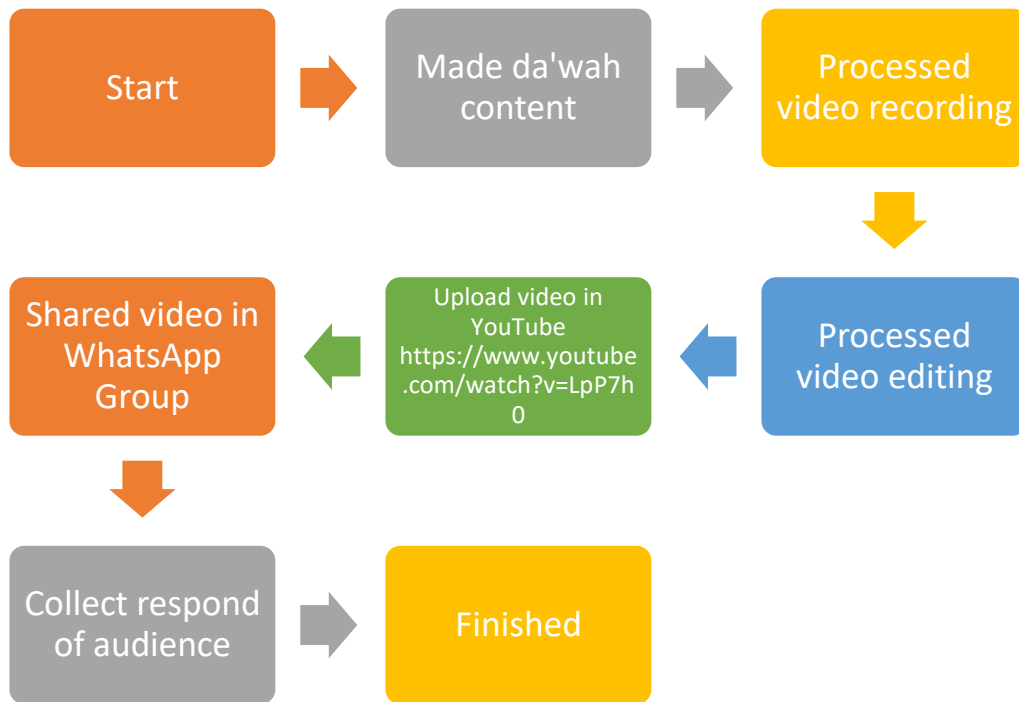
Start

Made da'wah content

Processed video recording

Processed video editing

Upload video in YouTube https://www.youtube.com/watch?v=LpP7h0

Shared video in WhatsApp Group

Collect respond of audience

Finished